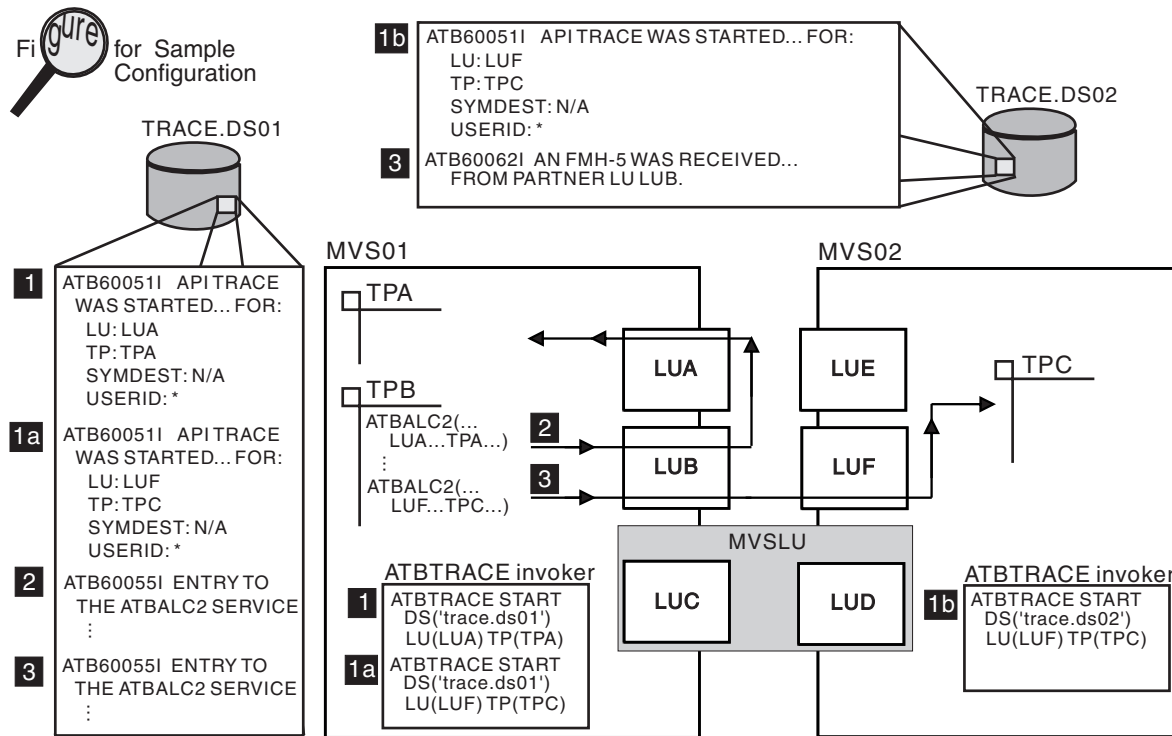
Figure for Sample Configuration

TRACE.DS01

1 ATB60051I API TRACE WAS STARTED... FOR:
LU: LUA
TP: TPA
SYMDEST: N/A
USERID: *

1a ATB60051I API TRACE WAS STARTED... FOR:
LU: LUF
TP: TPC
SYMDEST: N/A
USERID: *

2 ATB60055I ENTRY TO THE ATBALC2 SERVICE
⋮

3 ATB60055I ENTRY TO THE ATBALC2 SERVICE
⋮

1b ATB60051I API TRACE WAS STARTED... FOR:
LU: LUF
TP: TPC
SYMDEST: N/A
USERID: *

3 ATB60062I AN FMH-5 WAS RECEIVED... FROM PARTNER LU LUB.

TRACE.DS02

MVS01

MVS02

TPA

TPB
ATBALC2(...
LUA...TPA...)
⋮
ATBALC2(...
LUF...TPC...)

2

3

LUA

LUB

LUE

LUF

TPC

MVSLU

LUC

LUD

ATBTRACE invoker
1 ATBTRACE START
DS('trace.ds01')
LU(LUA) TP(TPA)
1a ATBTRACE START
DS('trace.ds01')
LU(LUF) TP(TPC)

ATBTRACE invoker
1b ATBTRACE START
DS('trace.ds02')
LU(LUF) TP(TPC)